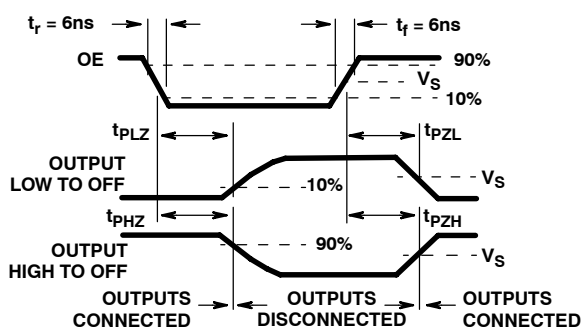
$t_r = 6ns$

$t_f = 6ns$

OE

90%

$V_S$

10%

$t_{PLZ}$

$t_{PZL}$

OUTPUT LOW TO OFF

10%

$V_S$

$t_{PHZ}$

$t_{PZH}$

OUTPUT HIGH TO OFF

90%

$V_S$

OUTPUTS CONNECTED

OUTPUTS DISCONNECTED

OUTPUTS CONNECTED